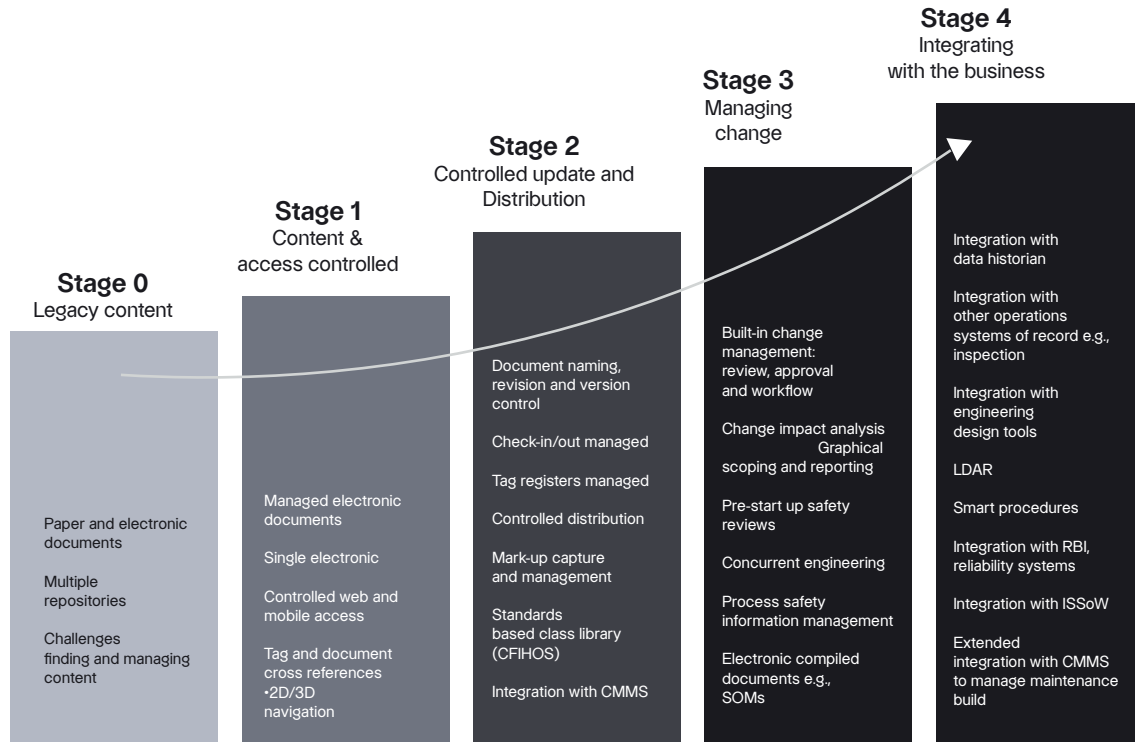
Stage 4
Integrating with the business

Stage 3
Managing change

Stage 2
Controlled update and Distribution

Stage 1
Content & access controlled

Stage 0
Legacy content

Paper and electronic documents

Multiple repositories

Challenges finding and managing content

Managed electronic documents

Single electronic

Controlled web and mobile access

Tag and document cross references •2D/3D navigation

Document naming, revision and version control

Check-in/out managed

Tag registers managed

Controlled distribution

Mark-up capture and management

Standards based class library (CFIHOS)

Integration with CMMS

Built-in change management: review, approval and workflow

Change impact analysis Graphical scoping and reporting

Pre-start up safety reviews

Concurrent engineering

Process safety information management

Electronic compiled documents e.g., SOMs

Integration with data historian

Integration with other operations systems of record e.g., inspection

Integration with engineering design tools

LDAR

Smart procedures

Integration with RBI, reliability systems

Integration with ISSoW

Extended integration with CMMS to manage maintenance build